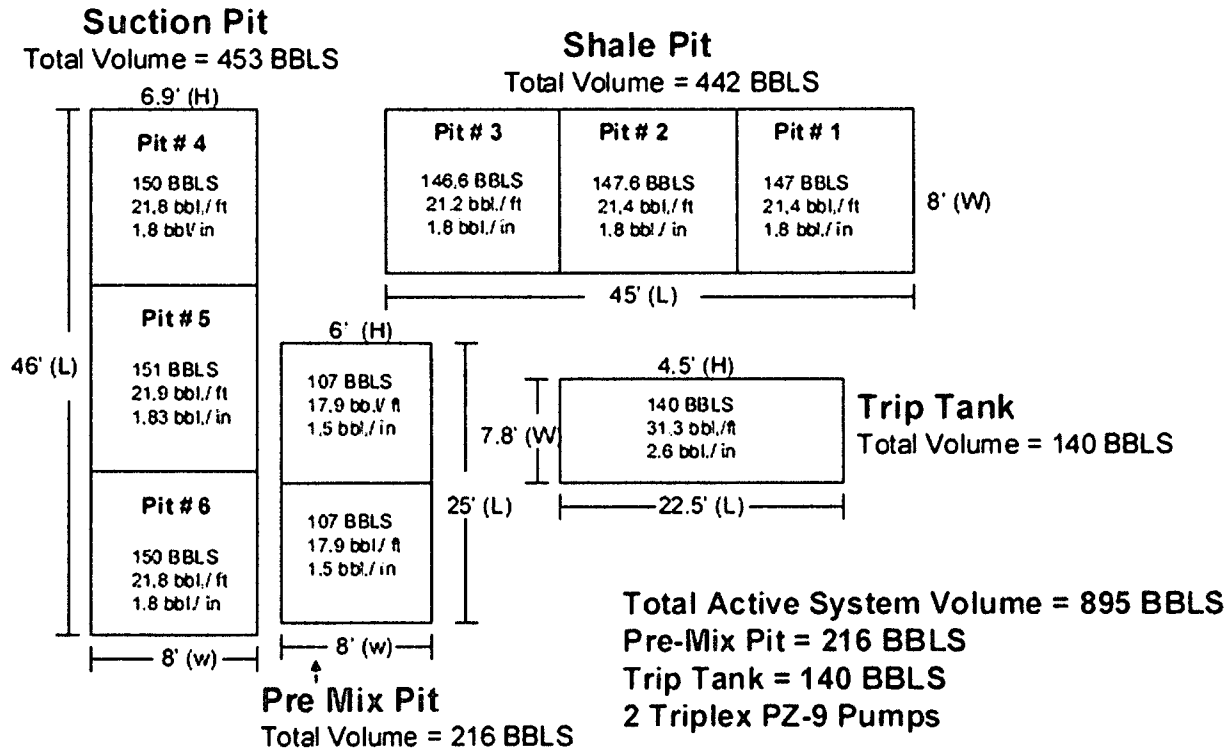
Suction Pit
Total Volume = 453 BBLS

6.9' (H)

Pit # 4
150 BBLS
21.8 bbl./ft
1.8 bbl/ in

Pit # 5
151 BBLS
21.9 bbl./ft
1.83 bbl./in

Pit # 6
150 BBLS
21.8 bbl./ft
1.8 bbl./ in

46' (L)

8' (w)

Shale Pit
Total Volume = 442 BBLS

Pit # 3
146.6 BBLS
21.2 bbl./ft
1.8 bbl./ in

Pit # 2
147.6 BBLS
21.4 bbl./ft
1.8 bbl./ in

Pit # 1
147 BBLS
21.4 bbl./ft
1.8 bbl./ in

8' (W)

45' (L)

6' (H)

107 BBLS
17.9 bbl./ ft
1.5 bbl./ in

107 BBLS
17.9 bbl/ ft
1.5 bbl./ in

25' (L)

8' (w)

Pre Mix Pit
Total Volume = 216 BBLS

4.5' (H)

7.8' (W)

140 BBLS
31.3 bbl./ft
2.6 bbl./ in

22.5' (L)

Trip Tank
Total Volume = 140 BBLS

Total Active System Volume = 895 BBLS
Pre-Mix Pit = 216 BBLS
Trip Tank = 140 BBLS
2 Triplex PZ-9 Pumps